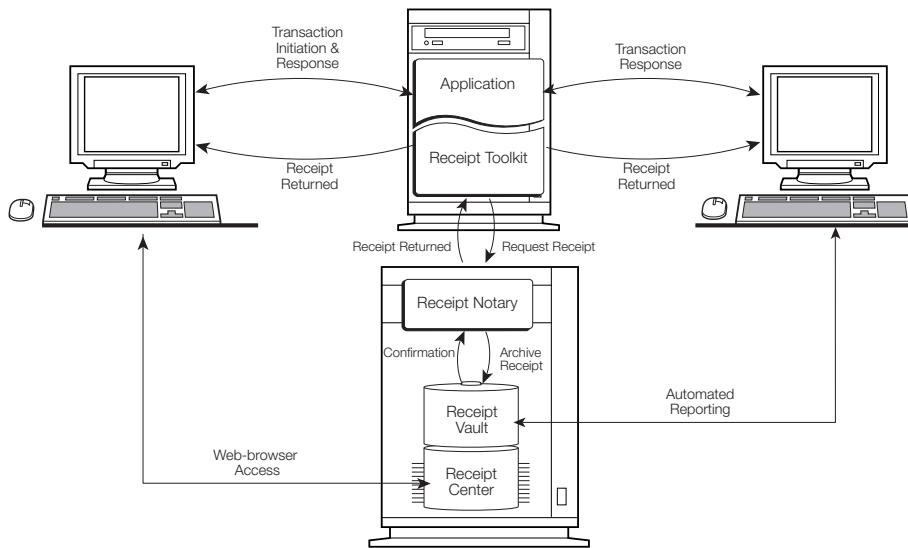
Transaction Initiation & Response

Transaction Response

Application

Receipt Toolkit

Receipt Returned

Receipt Returned

Receipt Returned

Request Receipt

Receipt Notary

Confirmation

Archive Receipt

Receipt Vault

Automated Reporting

Web-browser Access

Receipt Center